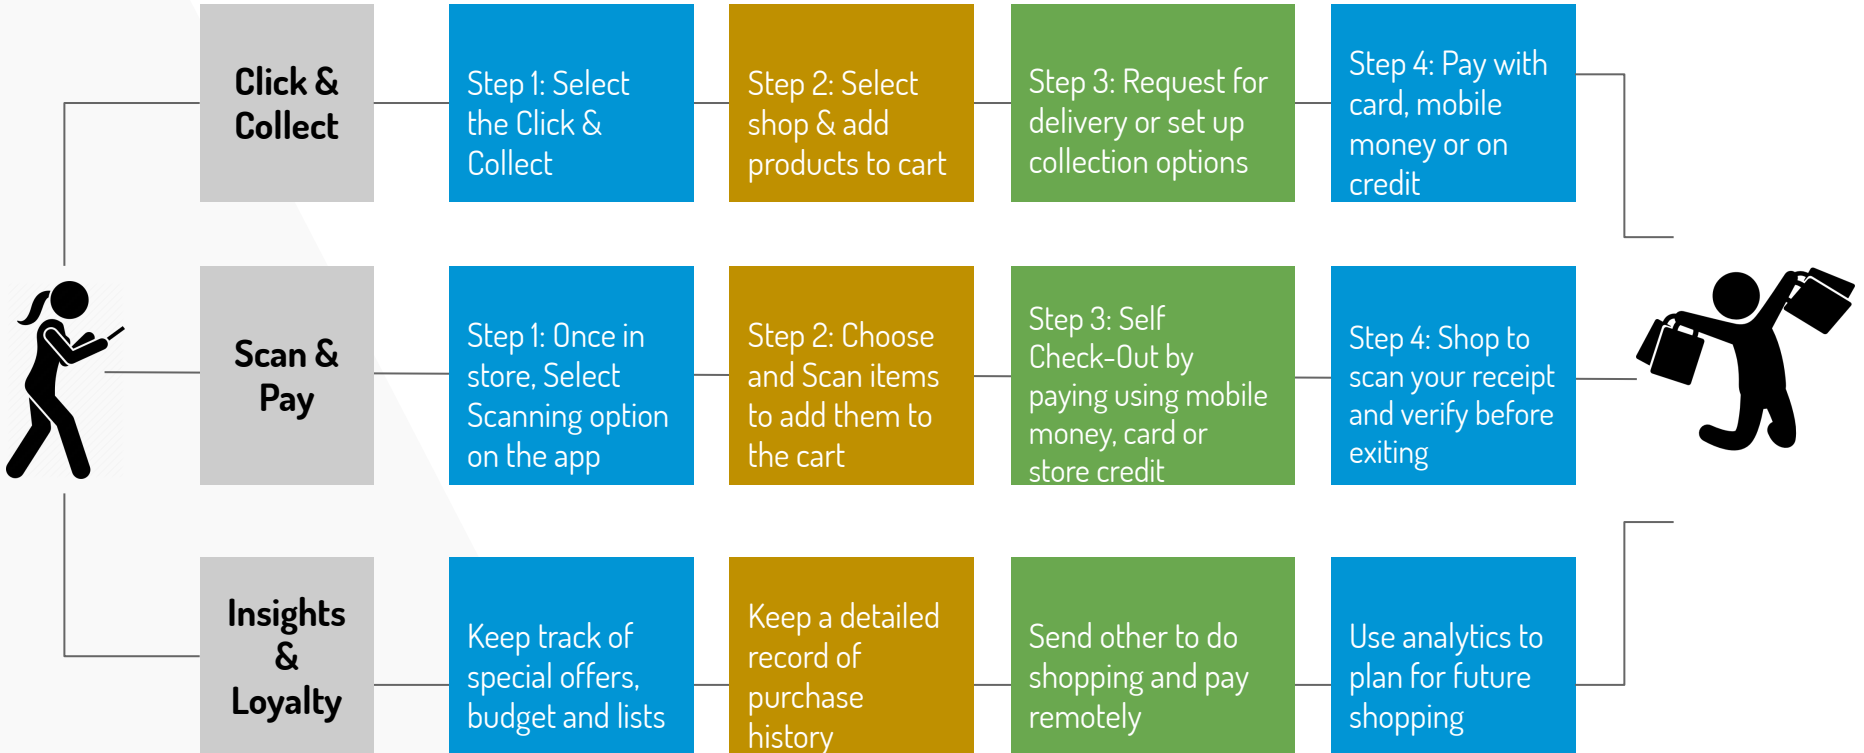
Click & Collect

Step 1: Select the Click & Collect

Step 2: Select shop & add products to cart

Step 3: Request for delivery or set up collection options

Step 4: Pay with card, mobile money or on credit

Scan & Pay

Step 1: Once in store, Select Scanning option on the app

Step 2: Choose and Scan items to add them to the cart

Step 3: Self Check-Out by paying using mobile money, card or store credit

Step 4: Shop to scan your receipt and verify before exiting

Insights & Loyalty

Keep track of special offers, budget and lists

Keep a detailed record of purchase history

Send other to do shopping and pay remotely

Use analytics to plan for future shopping